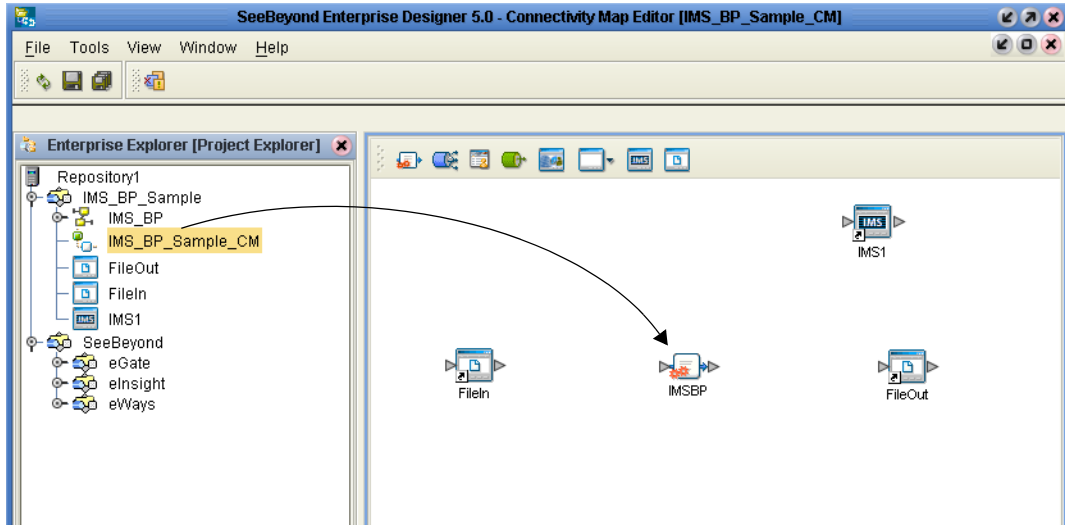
SeeBeyond Enterprise Designer 5.0 - Connectivity Map Editor [IMS_BP_Sample_CM]

File Tools View Window Help

Enterprise Explorer [Project Explorer]

Repository1
IMS_BP_Sample
IMS_BP
IMS_BP_Sample_CM
FileOut
FileIn
IMS1
SeeBeyond
eGate
eInsight
eWays

IMS

IMS

IMS1

FileIn

IMSBP

FileOut